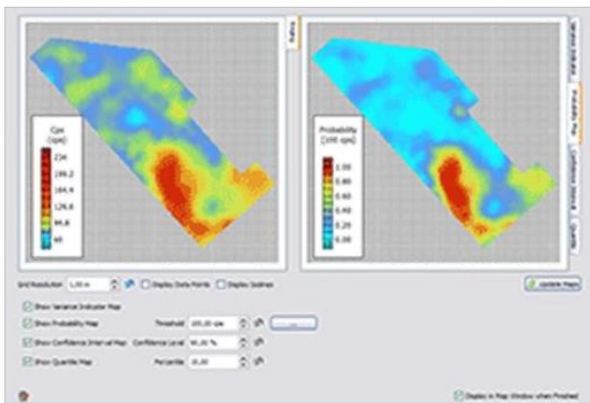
Cps
(cps)
234
199.2
164.4
129.6
94.8
60

Probability
(100 cps)
1.00
0.80
0.60
0.40
0.20
0.00

Grid Resolution 1.00 m
Display Data Points
Display Isolines
Update Maps

Show Variance Indicator Map
Show Probability Map
Threshold 100.00 cps
Show Confidence Interval Map
Confidence Level 90.00 %
Show Quantile Map
Percentile 10.00

Display in Map Window when Finished